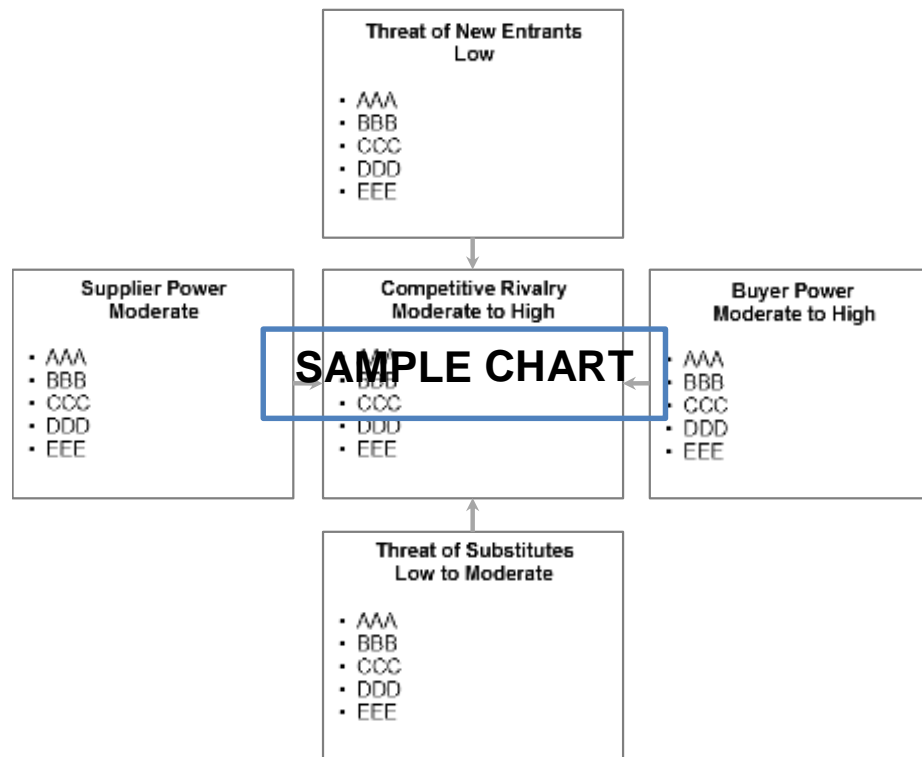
Threat of New Entrants
Low

- AAA
- BBB
- CCC
- DDD
- EEE

Supplier Power
Moderate

- AAA
- BBB
- CCC
- DDD
- EEE

Competitive Rivalry
Moderate to High

- AAA
- BBB
- CCC
- DDD
- EEE

SAMPLE CHART

Buyer Power
Moderate to High

- AAA
- BBB
- CCC
- DDD
- EEE

Threat of Substitutes
Low to Moderate

- AAA
- BBB
- CCC
- DDD
- EEE